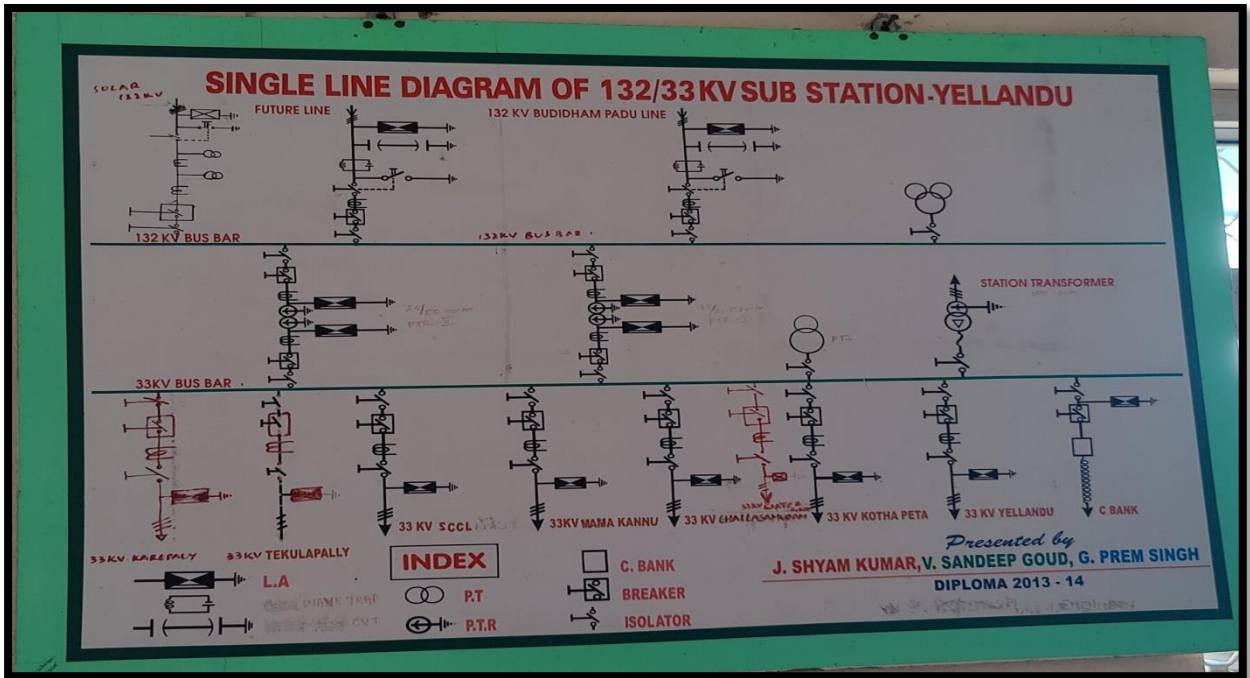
SINGLE LINE DIAGRAM OF 132/33KV SUB STATION-YELLANDU

SOLAR 132KV

FUTURE LINE

132 KV BUDIDHAM PADU LINE

132 KV BUS BAR

132KV BUS BAR

STATION TRANSFORMER

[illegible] PTR-I

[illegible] PTR-II

P.T

33KV BUS BAR

33KV KAREPALY

33KV TEKULAPALLY

33 KV SCCL

33KV MAMA KANNU

33 KV CHALLASAMUDRAM

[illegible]

33 KV KOTHA PETA

33 KV YELLANDU

C BANK

INDEX

L.A

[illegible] WAVE TRAP

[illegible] CVT

P.T

P.T.R

C. BANK

BREAKER

ISOLATOR

Presented by

J. SHYAM KUMAR, V. SANDEEP GOUD, G. PREM SINGH

DIPLOMA 2013 - 14